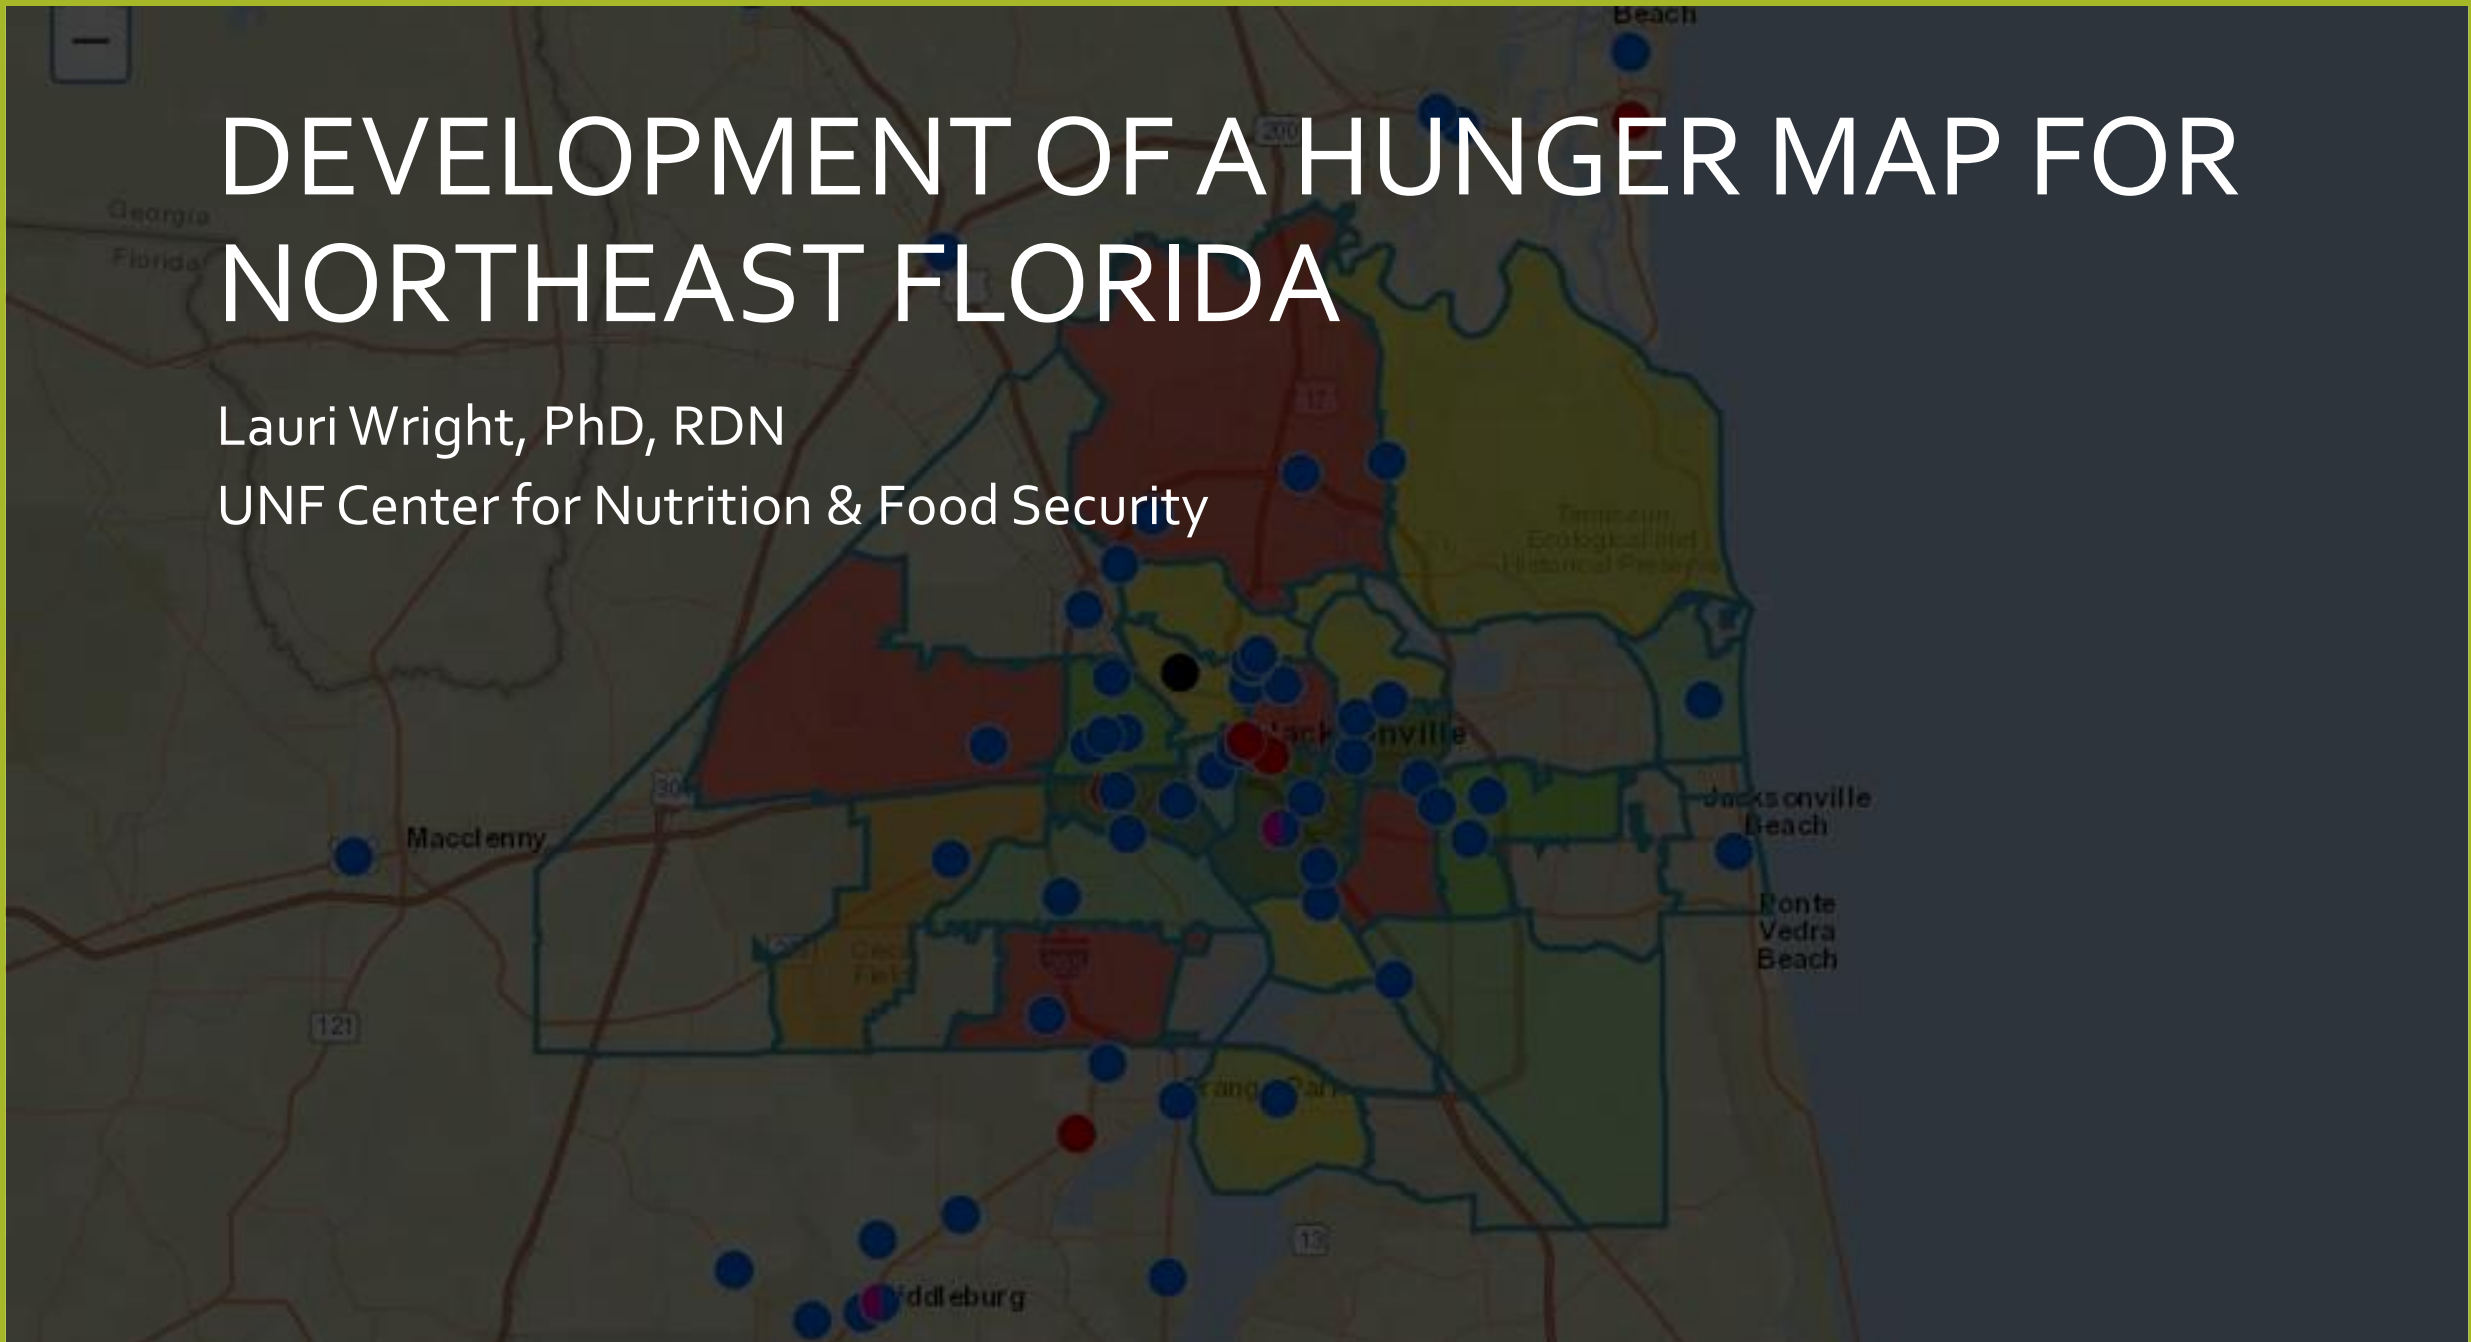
DEVELOPMENT OF A HUNGER MAP FOR NORTHEAST FLORIDA

Lauri Wright, PhD, RDN

UNF Center for Nutrition & Food Security

Beach

Georgia

Florida

Macclenny

Jacksonville

Jacksonville Beach

Ponte Vedra Beach

Middleburg